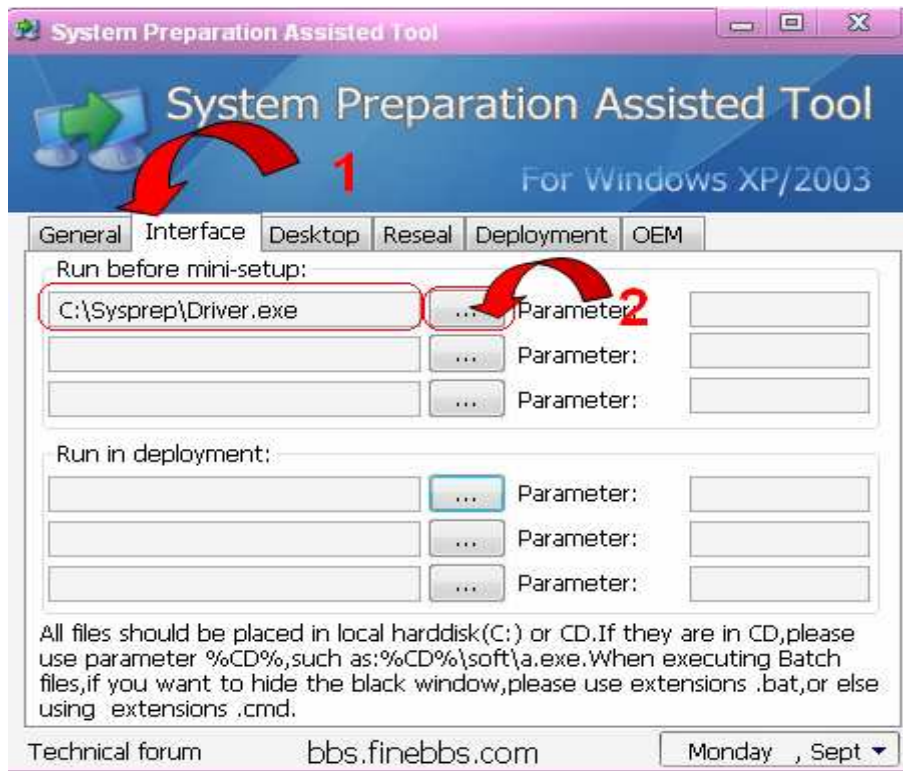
System Preparation Assisted Tool

System Preparation Assisted Tool

For Windows XP/2003

1

General | Interface | Desktop | Reseal | Deployment | OEM

Run before mini-setup:

C:\Sysprep\Driver.exe ... Parameter: 2

... Parameter:

... Parameter:

Run in deployment:

... Parameter:

... Parameter:

... Parameter:

All files should be placed in local harddisk(C:) or CD.If they are in CD,please use parameter %CD%,such as:%CD%\soft\a.exe.When executing Batch files,if you want to hide the black window,please use extensions .bat,or else using extensions .cmd.

Technical forum bbs.finebbs.com Monday , Sept